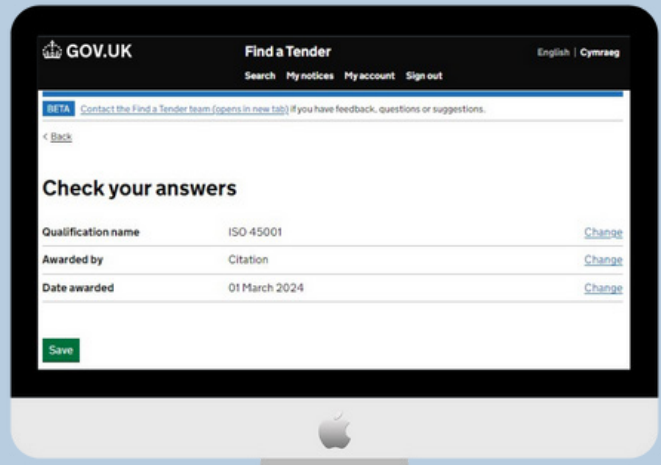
GOV.UK

Find a Tender

Search My notices My account Sign out

English | Cymraeg

BETA Contact the Find a Tender team (opens in new tab) if you have feedback, questions or suggestions.

< Back

Check your answers

| Qualification name | ISO 45001 | Change |
|---|---|---|
| Awarded by | Citation | Change |
| Date awarded | 01 March 2024 | Change |

Save